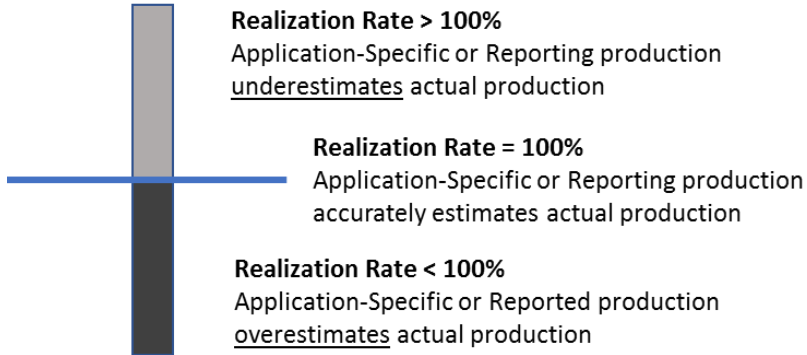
**Realization Rate > 100%**
Application-Specific or Reporting production underestimates actual production

**Realization Rate = 100%**
Application-Specific or Reporting production accurately estimates actual production

**Realization Rate < 100%**
Application-Specific or Reported production overestimates actual production